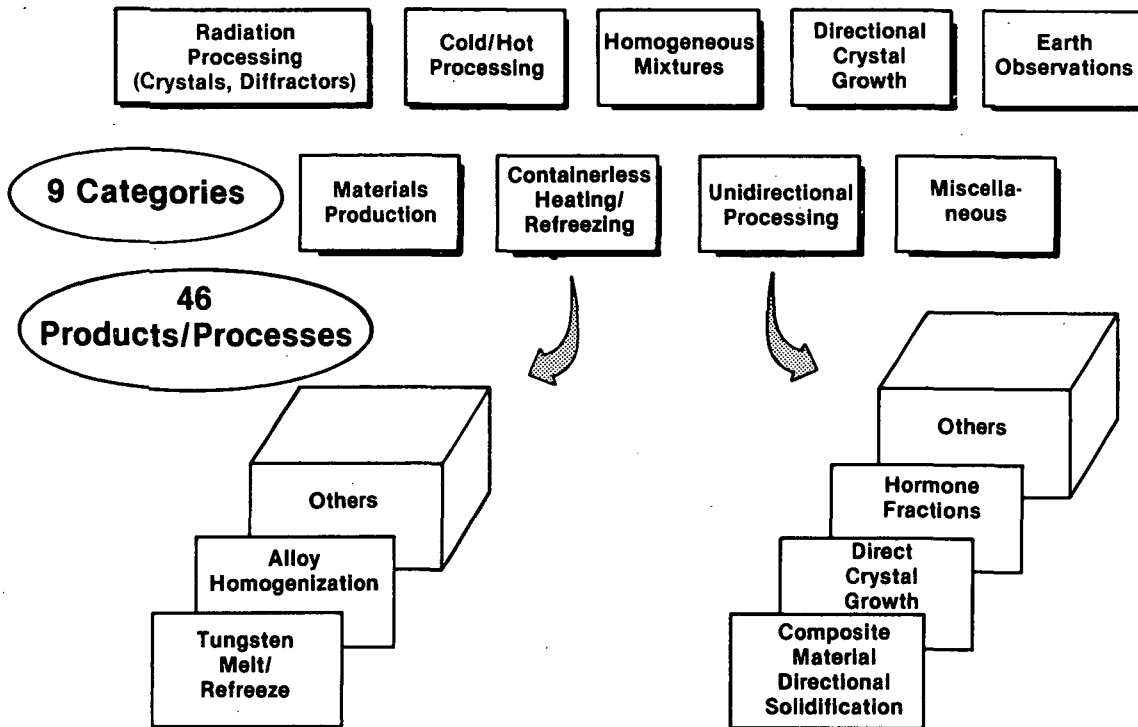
Radiation Processing (Crystals, Diffractors)

Cold/Hot Processing

Homogeneous Mixtures

Directional Crystal Growth

Earth Observations

9 Categories

Materials Production

Containerless Heating/ Refreezing

Unidirectional Processing

Miscella-neous

46 Products/Processes

Others

Alloy Homogenization

Tungsten Melt/ Refreeze

Others

Hormone Fractions

Direct Crystal Growth

Composite Material Directional Solidification